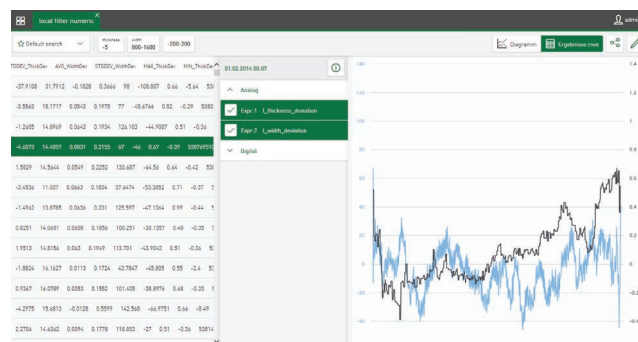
local filter numeric ×

admi

Default search

thickness
-5

width
800-1600

-200-200

Diagramm

Ergebnisse (rwe)

| STDDEV_ThickDev | AVG_WidthDev | STDDEV_WidthDev | MAX_ThickDev | MIN_ThickDev | | | |
|---|---|---|---|---|---|---|---|
| -37.9108 | 31.7912 | -0.1828 | 0.3666 | 98 | -108.007 | 0.66 | -5.64 | 53 |
| -3.5563 | 15.1717 | 0.0842 | 0.1978 | 77 | -45.6746 | 0.52 | -0.29 | 5083 |
| -1.2685 | 14.8969 | 0.0643 | 0.1934 | 126.103 | -44.9087 | 0.51 | -0.36 | |
| -4.6573 | 14.4857 | 0.0031 | 0.2155 | 67 | -46 | 0.67 | -0.39 | 508769510 |
| 1.5029 | 14.5644 | 0.0549 | 0.2252 | 130.687 | -64.56 | 0.64 | -0.42 | 53 |
| -0.4536 | 11.007 | 0.0662 | 0.1834 | 37.6474 | -53.2052 | 0.71 | -0.37 | 5 |
| -1.4962 | 13.8789 | 0.0636 | 0.231 | 125.597 | -47.1364 | 0.99 | -0.44 | 5 |
| 0.8251 | 14.0601 | 0.0608 | 0.1856 | 100.251 | -30.1257 | 0.48 | -0.35 | 5 |
| 1.9513 | 14.8156 | 0.043 | 0.1969 | 112.701 | -43.9042 | 0.51 | -0.36 | 5 |
| -1.8824 | 16.1627 | 0.0113 | 0.1724 | 43.7847 | -45.805 | 0.55 | -2.4 | 5 |
| 0.9367 | 16.0789 | 0.0383 | 0.1852 | 101.405 | -38.8976 | 0.68 | -0.23 | 5 |
| -4.2975 | 15.6813 | -0.0128 | 0.5599 | 142.568 | -66.9751 | 0.66 | -8.49 | |
| 2.2706 | 14.6362 | 0.0094 | 0.1778 | 118.853 | -27 | 0.51 | -0.36 | 50814 |

01.02.2014 00:07

Analog

Expr 1 t_thickness_deviation

Expr 2 t_width_deviation

Digital

140
120
100
80
60
40
20
0
-20
-40

1.4
1.2
1
0.8
0.6
0.4
0.2
0
-0.2
-0.4